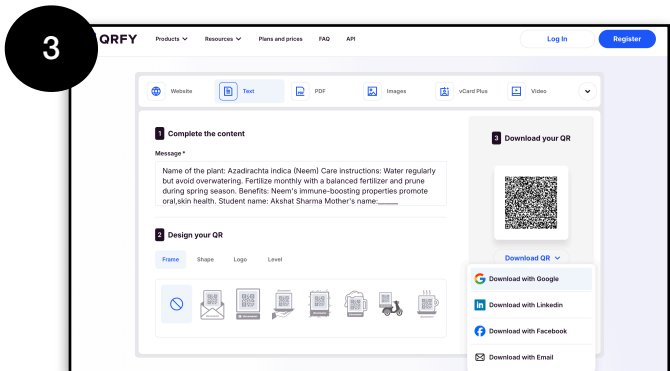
3

QRFY Products Resources Plans and prices FAQ API Log In Register

Website Text PDF Images vCard Plus Video

1 Complete the content

Message *

Name of the plant: Azadirachta indica (Neem) Care instructions: Water regularly but avoid overwatering. Fertilize monthly with a balanced fertilizer and prune during spring season. Benefits: Neem's immune-boosting properties promote oral,skin health. Student name: Akshat Sharma Mother's name:_____

2 Design your QR

Frame Shape Logo Level

3 Download your QR

Download QR

Download with Google

Download with Linkedin

Download with Facebook

Download with Email